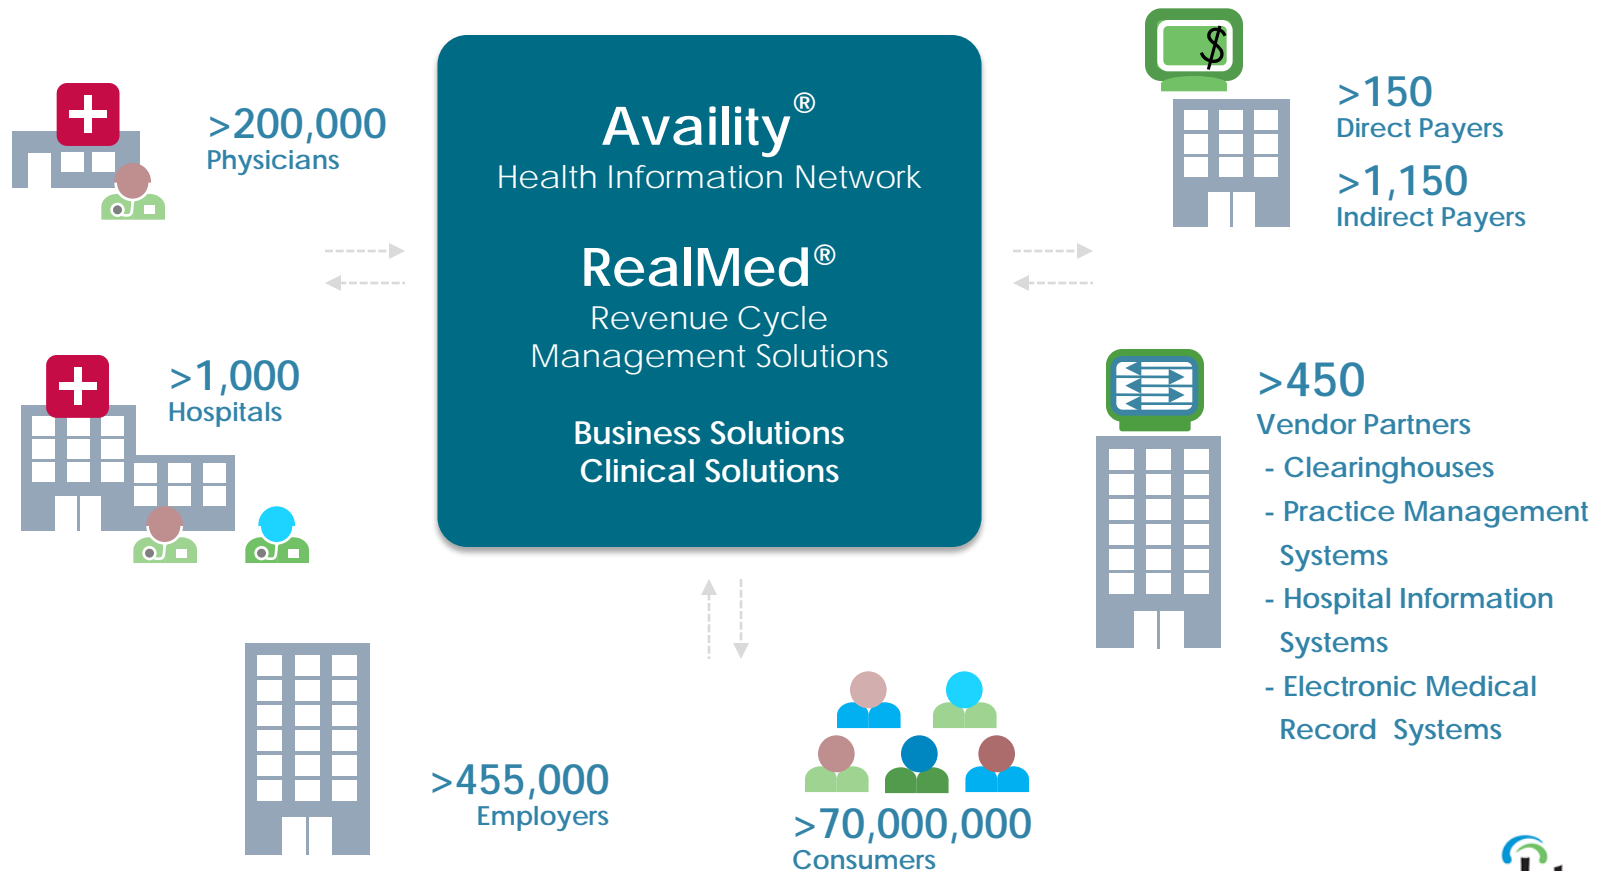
>200,000
Physicians

Availity®
Health Information Network

RealMed®
Revenue Cycle
Management Solutions

Business Solutions
Clinical Solutions

$

>150
Direct Payers

>1,150
Indirect Payers

>1,000
Hospitals

>450
Vendor Partners
- Clearinghouses
- Practice Management Systems
- Hospital Information Systems
- Electronic Medical Record Systems

>455,000
Employers

>70,000,000
Consumers